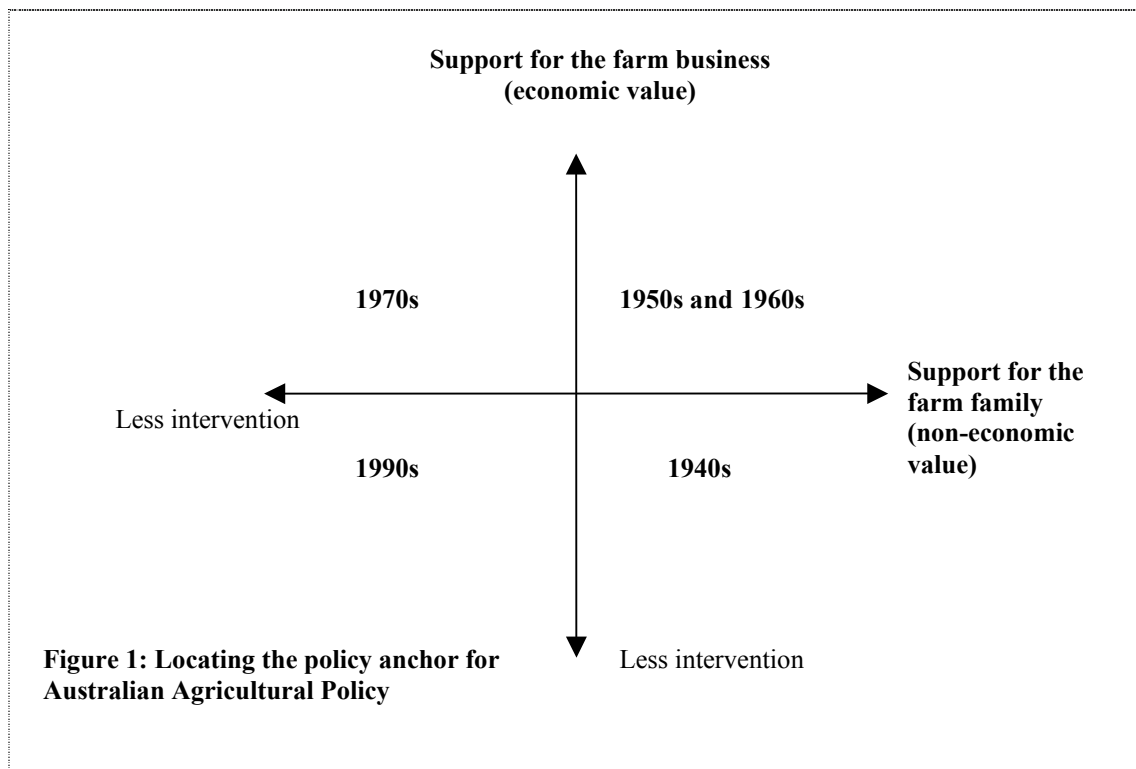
Support for the farm business
(economic value)

1970s

1950s and 1960s

Support for the farm family (non-economic value)

Less intervention

1990s

1940s

Figure 1: Locating the policy anchor for Australian Agricultural Policy

Less intervention